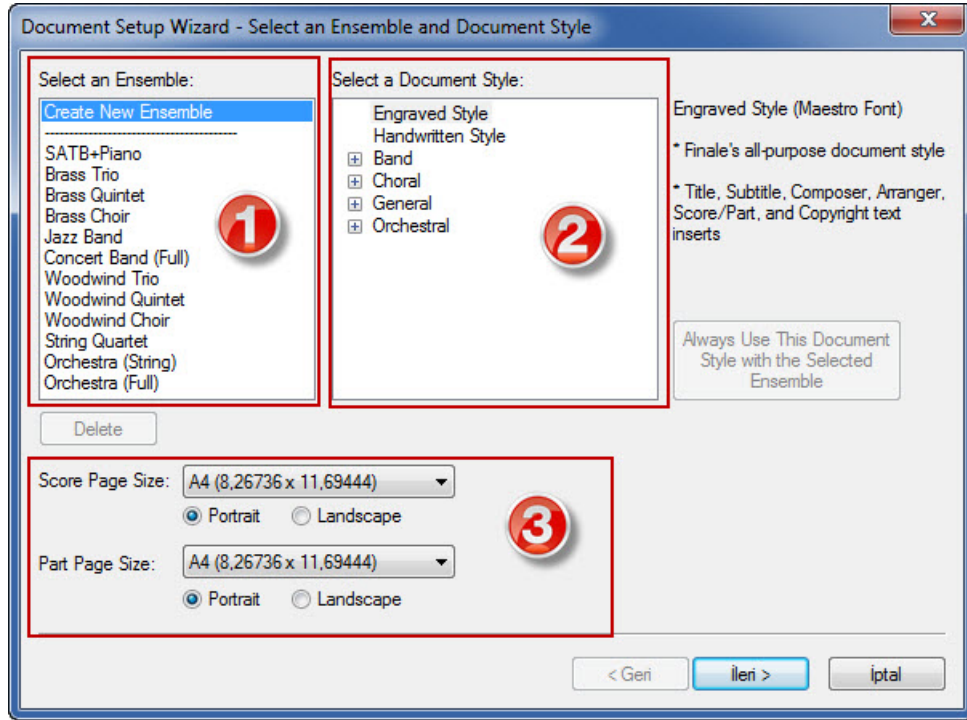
Document Setup Wizard - Select an Ensemble and Document Style

Select an Ensemble:
Create New Ensemble
--------------------------------
SATB+Piano
Brass Trio
Brass Quintet
Brass Choir
Jazz Band
Concert Band (Full)
Woodwind Trio
Woodwind Quintet
Woodwind Choir
String Quartet
Orchestra (String)
Orchestra (Full)

1

Select a Document Style:
Engraved Style
Handwritten Style
Band
Choral
General
Orchestral

2

Engraved Style (Maestro Font)

* Finale's all-purpose document style

* Title, Subtitle, Composer, Arranger, Score/Part, and Copyright text inserts

Always Use This Document Style with the Selected Ensemble

Delete

Score Page Size: A4 (8,26736 x 11,69444)
Portrait Landscape

Part Page Size: A4 (8,26736 x 11,69444)
Portrait Landscape

3

< Geri
İleri >
İptal